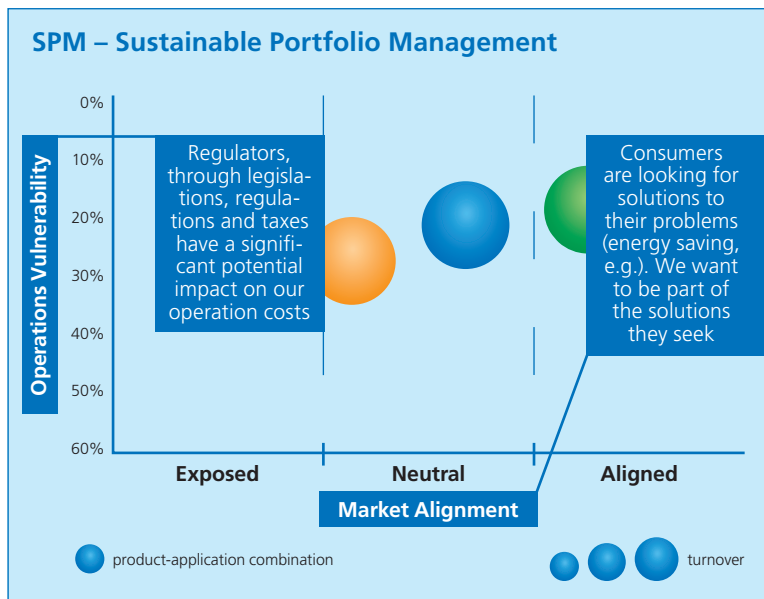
SPM – Sustainable Portfolio Management

Operations Vulnerability

0%
10%
20%
30%
40%
50%
60%

Regulators, through legislations, regulations and taxes have a significant potential impact on our operation costs

Consumers are looking for solutions to their problems (energy saving, e.g.). We want to be part of the solutions they seek

Exposed
Neutral
Aligned

Market Alignment

product-application combination

turnover